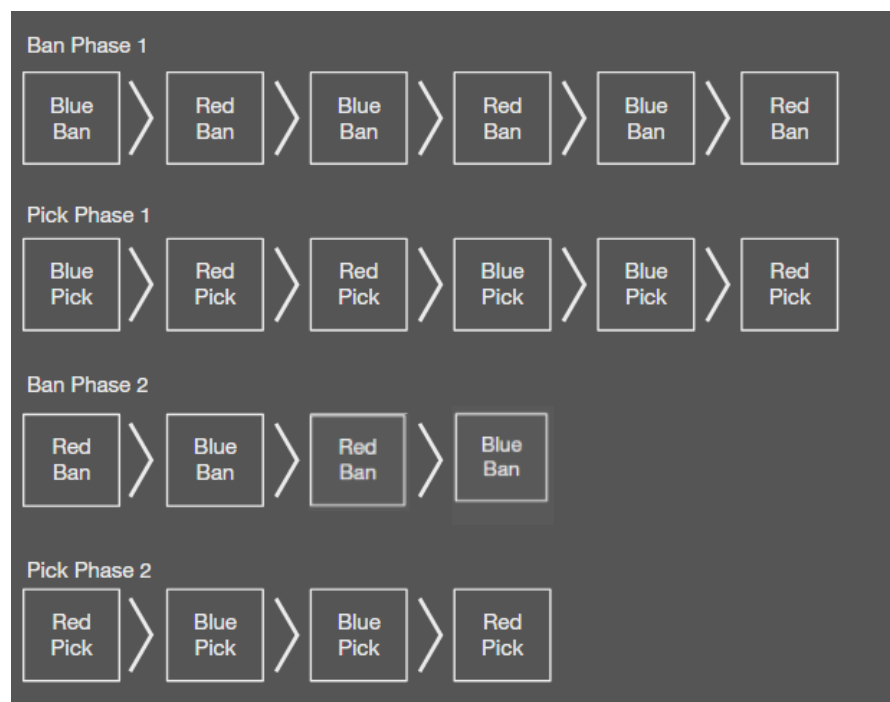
Ban Phase 1

Blue Ban

Red Ban

Blue Ban

Red Ban

Blue Ban

Red Ban

Pick Phase 1

Blue Pick

Red Pick

Red Pick

Blue Pick

Blue Pick

Red Pick

Ban Phase 2

Red Ban

Blue Ban

Red Ban

Blue Ban

Pick Phase 2

Red Pick

Blue Pick

Blue Pick

Red Pick